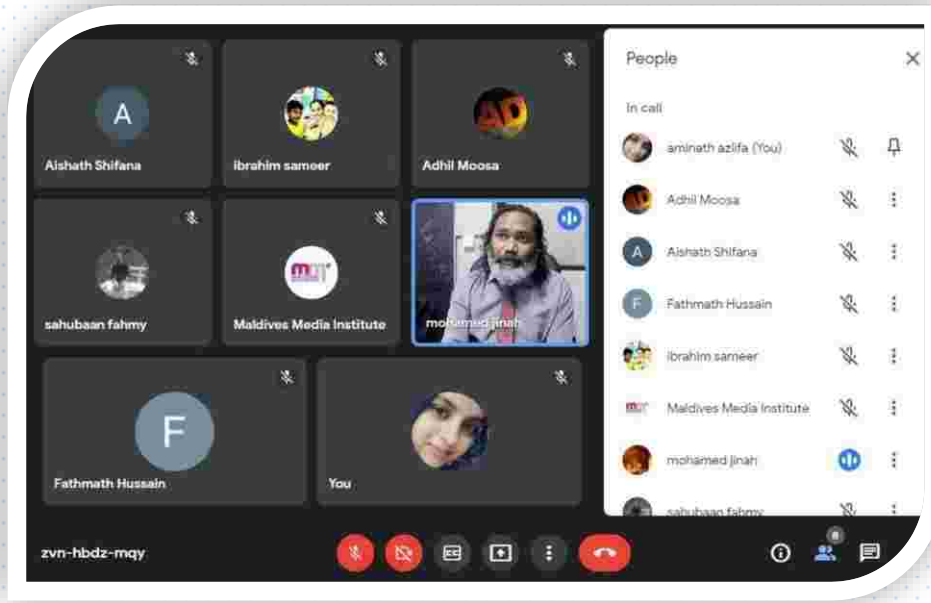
Aishath Shifana

ibrahim sameer

Adhil Moosa

sahubaan fahmy

Maldives Media Institute

mohamed jinah

Fathmath Hussain

You

People

In call

aminath azlifa (You)

Adhil Moosa

Aishath Shifana

Fathmath Hussain

ibrahim sameer

Maldives Media Institute

mohamed jinah

sahubaan fahmy

zvn-hbdz-mqy

8